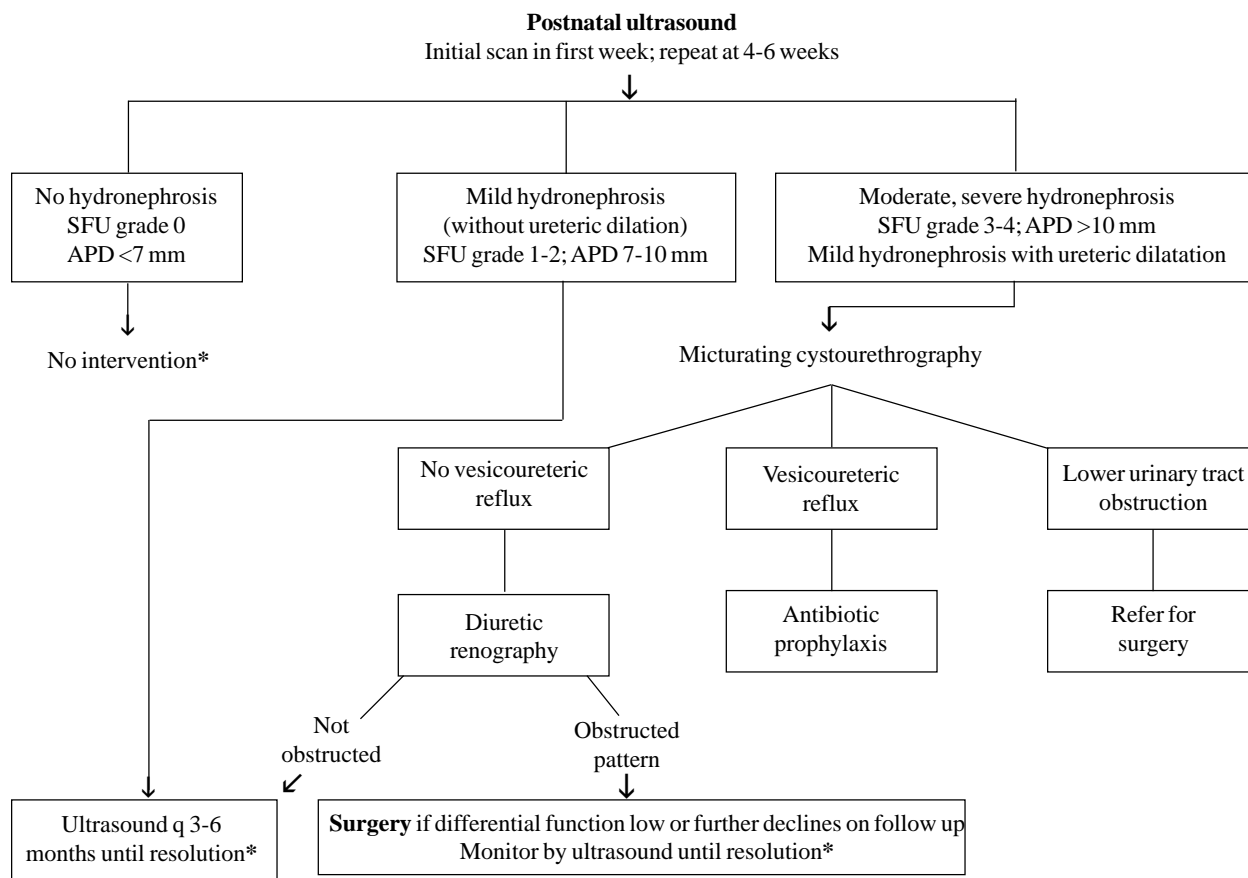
**Postnatal ultrasound**
Initial scan in first week; repeat at 4-6 weeks

No hydronephrosis
SFU grade 0
APD <7 mm

No intervention*

Mild hydronephrosis
(without ureteric dilation)
SFU grade 1-2; APD 7-10 mm

Moderate, severe hydronephrosis
SFU grade 3-4; APD >10 mm
Mild hydronephrosis with ureteric dilatation

Micturating cystourethrography

No vesicoureteric reflux

Vesicoureteric reflux

Lower urinary tract obstruction

Diuretic renography

Antibiotic prophylaxis

Refer for surgery

Not obstructed

Obstructed pattern

Ultrasound q 3-6 months until resolution*

**Surgery** if differential function low or further declines on follow up
Monitor by ultrasound until resolution*